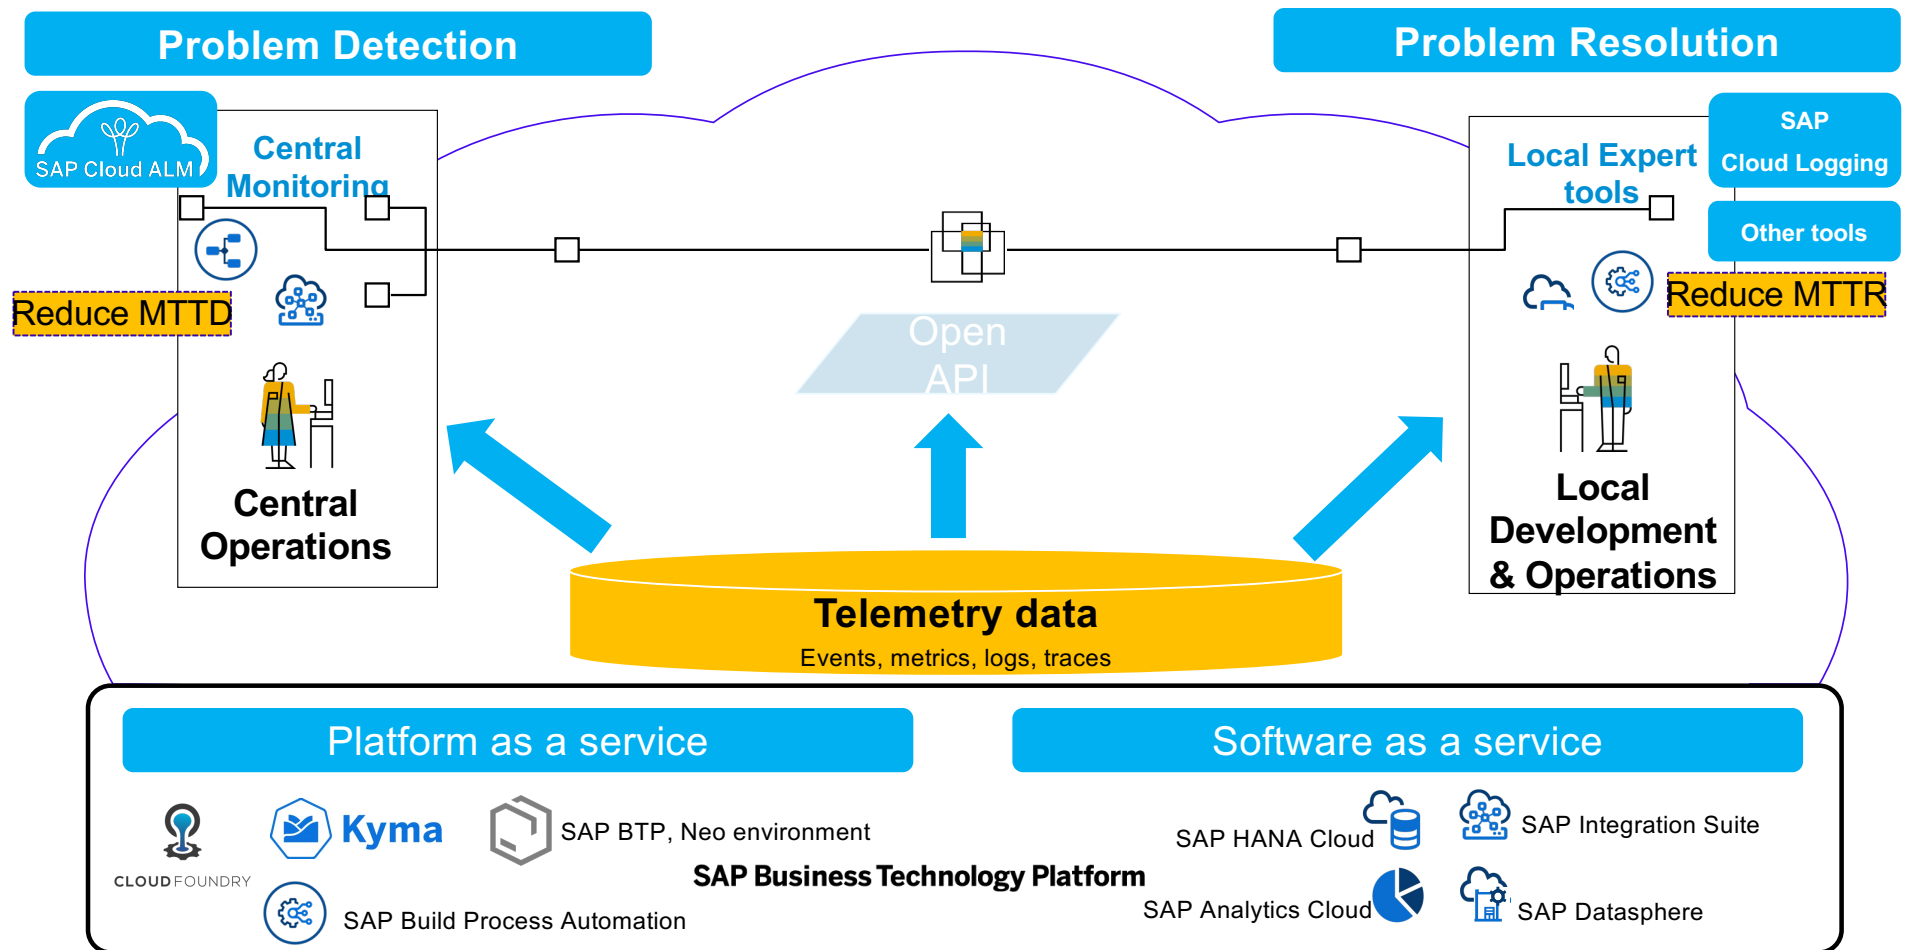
Problem Detection

Problem Resolution

SAP Cloud ALM

Central Monitoring

Reduce MTTD

Central Operations

Open API

Local Expert tools

SAP Cloud Logging

Other tools

Reduce MTTR

Local Development & Operations

Telemetry data

Events, metrics, logs, traces

Platform as a service

Software as a service

CLOUD FOUNDRY

Kyma

SAP BTP, Neo environment

SAP Build Process Automation

SAP Business Technology Platform

SAP HANA Cloud

SAP Integration Suite

SAP Analytics Cloud

SAP Datasphere